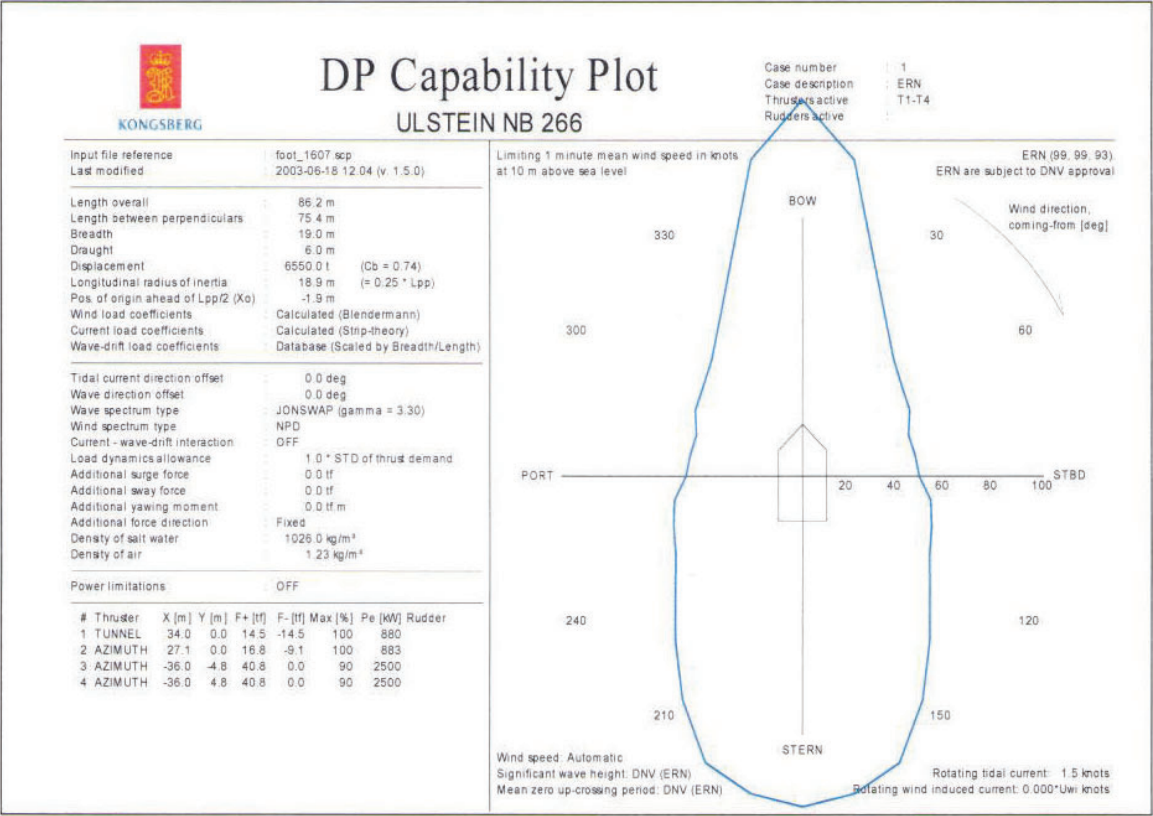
KONGSBERG

DP Capability Plot

ULSTEIN NB 266

Case number : 1
Case description : ERN
Thrusters active : T1-T4
Rudders active :

Input file reference : foot_1607.scp
Last modified : 2003-06-18 12.04 (v. 1.5.0)

Length overall : 86.2 m
Length between perpendiculars : 75.4 m
Breadth : 19.0 m
Draught : 6.0 m
Displacement : 6550.0 t (Cb = 0.74)
Longitudinal radius of inertia : 18.9 m (= 0.25 * Lpp)
Pos. of origin ahead of Lpp/2 (Xo) : -1.9 m
Wind load coefficients : Calculated (Blendermann)
Current load coefficients : Calculated (Strip-theory)
Wave-drift load coefficients : Database (Scaled by Breadth/Length)

Tidal current direction offset : 0.0 deg
Wave direction offset : 0.0 deg
Wave spectrum type : JONSWAP (gamma = 3.30)
Wind spectrum type : NPD
Current - wave-drift interaction : OFF
Load dynamics allowance : 1.0 * STD of thrust demand
Additional surge force : 0.0 tf
Additional sway force : 0.0 tf
Additional yawing moment : 0.0 tf.m
Additional force direction : Fixed
Density of salt water : 1026.0 kg/m³
Density of air : 1.23 kg/m³

Power limitations : OFF

| # | Thruster | X [m] | Y [m] | F+ [tf] | F- [tf] | Max [%] | Pe [kW] | Rudder |
|---|---|---|---|---|---|---|---|---|
| 1 | TUNNEL | 34.0 | 0.0 | 14.5 | -14.5 | 100 | 880 | |
| 2 | AZIMUTH | 27.1 | 0.0 | 16.8 | -9.1 | 100 | 883 | |
| 3 | AZIMUTH | -36.0 | -4.8 | 40.8 | 0.0 | 90 | 2500 | |
| 4 | AZIMUTH | -36.0 | 4.8 | 40.8 | 0.0 | 90 | 2500 | |

Limiting 1 minute mean wind speed in knots at 10 m above sea level

ERN (99, 99, 93)
ERN are subject to DNV approval

Wind direction, coming-from [deg]

BOW
330
30
300
60
PORT
20
40
60
80
100
STBD
240
120
210
150
STERN

Wind speed: Automatic
Significant wave height: DNV (ERN)
Mean zero up-crossing period: DNV (ERN)

Rotating tidal current: 1.5 knots
Rotating wind induced current: 0.000*Uwi knots